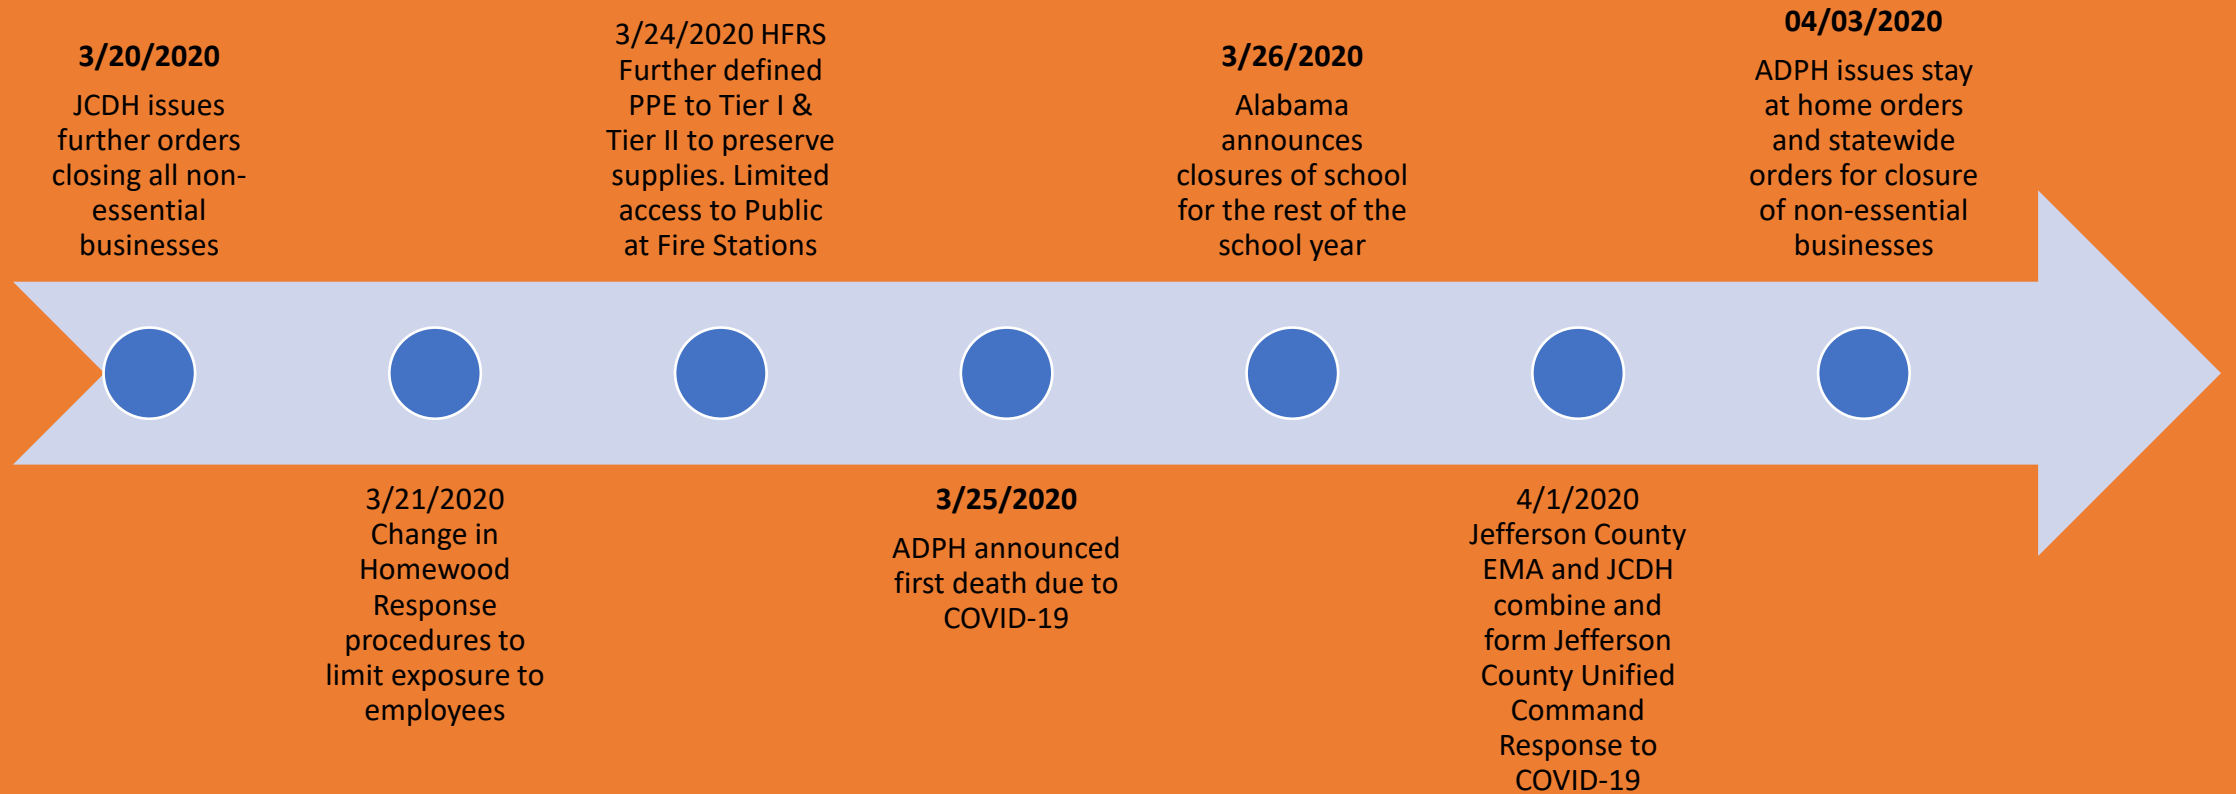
3/20/2020
JCDH issues further orders closing all non-essential businesses

3/21/2020
Change in Homewood Response procedures to limit exposure to employees

3/24/2020 HFRS Further defined PPE to Tier I & Tier II to preserve supplies. Limited access to Public at Fire Stations

3/25/2020
ADPH announced first death due to COVID-19

3/26/2020
Alabama announces closures of school for the rest of the school year

4/1/2020
Jefferson County EMA and JCDH combine and form Jefferson County Unified Command Response to COVID-19

04/03/2020
ADPH issues stay at home orders and statewide orders for closure of non-essential businesses